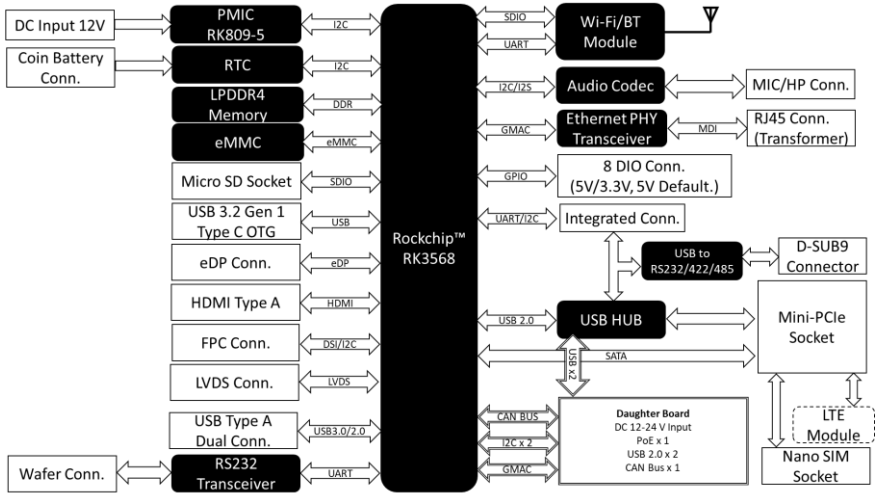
DC Input 12V

PMIC RK809-5

I2C

Coin Battery Conn.

RTC

I2C

LPDDR4 Memory

DDR

eMMC

eMMC

Micro SD Socket

SDIO

USB 3.2 Gen 1 Type C OTG

USB

eDP Conn.

eDP

HDMI Type A

HDMI

FPC Conn.

DSI/I2C

LVDS Conn.

LVDS

USB Type A Dual Conn.

USB3.0/2.0

Wafer Conn.

RS232 Transceiver

UART

Rockchip™ RK3568

SDIO

UART

Wi-Fi/BT Module

I2C/I2S

Audio Codec

MIC/HP Conn.

GMAC

Ethernet PHY Transceiver

MDI

RJ45 Conn. (Transformer)

GPIO

8 DIO Conn. (5V/3.3V, 5V Default.)

UART/I2C

Integrated Conn.

USB to RS232/422/485

D-SUB9 Connector

USB 2.0

USB HUB

Mini-PCIe Socket

USB x2

SATA

LTE Module

Nano SIM Socket

CAN BUS

I2C x 2

GMAC

Daughter Board
DC 12-24 V Input
PoE x 1
USB 2.0 x 2
CAN Bus x 1